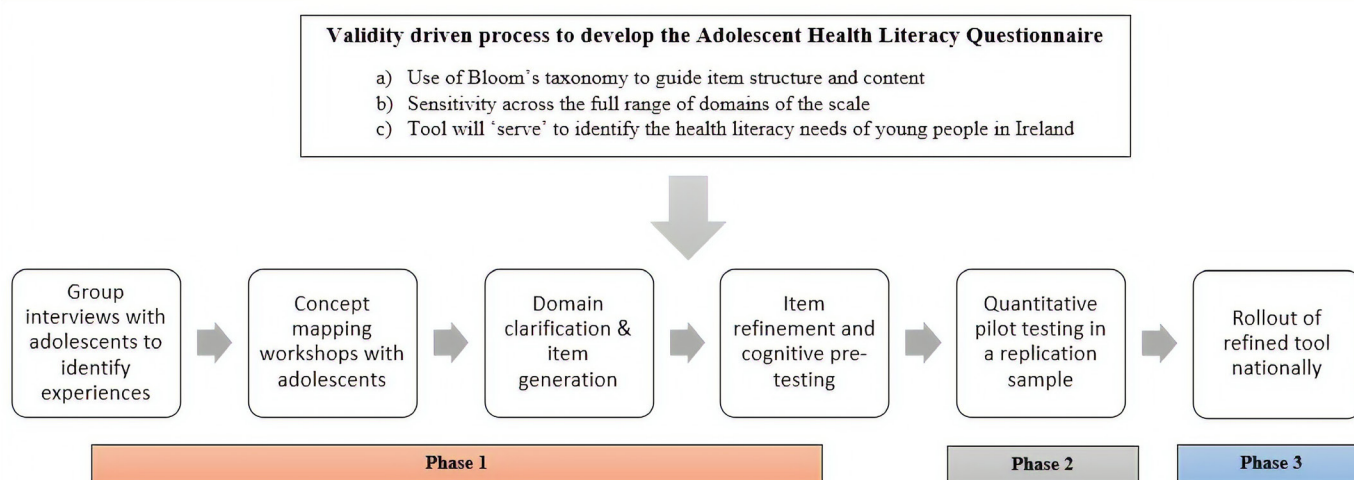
Validity driven process to develop the Adolescent Health Literacy Questionnaire

a) Use of Bloom's taxonomy to guide item structure and content
b) Sensitivity across the full range of domains of the scale
c) Tool will 'serve' to identify the health literacy needs of young people in Ireland

Group interviews with adolescents to identify experiences

Concept mapping workshops with adolescents

Domain clarification & item generation

Item refinement and cognitive pre-testing

Quantitative pilot testing in a replication sample

Rollout of refined tool nationally

Phase 1

Phase 2

Phase 3